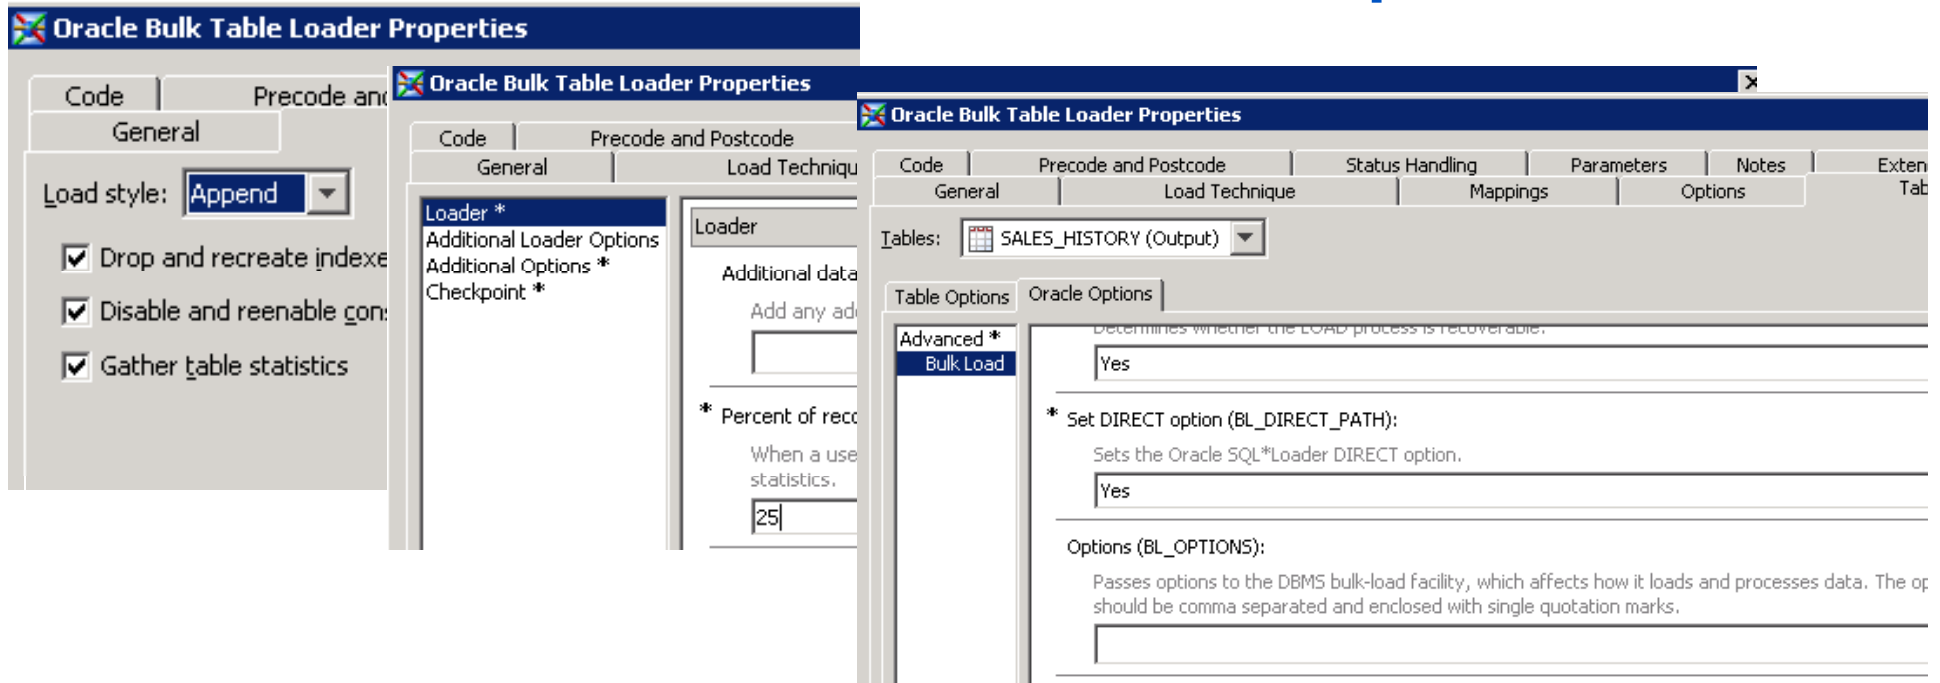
Oracle Bulk Table Loader Properties

Code | Precode an

General

Load style: Append

Drop and recreate indexe

Disable and reenable con

Gather table statistics

Oracle Bulk Table Loader Properties

Code | Precode and Postcode

General | Load Techniqu

Loader *
Additional Loader Options
Additional Options *
Checkpoint *

Loader

Additional data

Add any ad

* Percent of rec

When a use statistics.

25

Oracle Bulk Table Loader Properties

Code | Precode and Postcode | Status Handling | Parameters | Notes | Exten

General | Load Technique | Mappings | Options | Tab

Tables: SALES_HISTORY (Output)

Table Options | Oracle Options

Advanced *
Bulk Load

Determines whether the LOAD process is recoverable.

Yes

* Set DIRECT option (BL_DIRECT_PATH):

Sets the Oracle SQL*Loader DIRECT option.

Yes

Options (BL_OPTIONS):

Passes options to the DBMS bulk-load facility, which affects how it loads and processes data. The op should be comma separated and enclosed with single quotation marks.